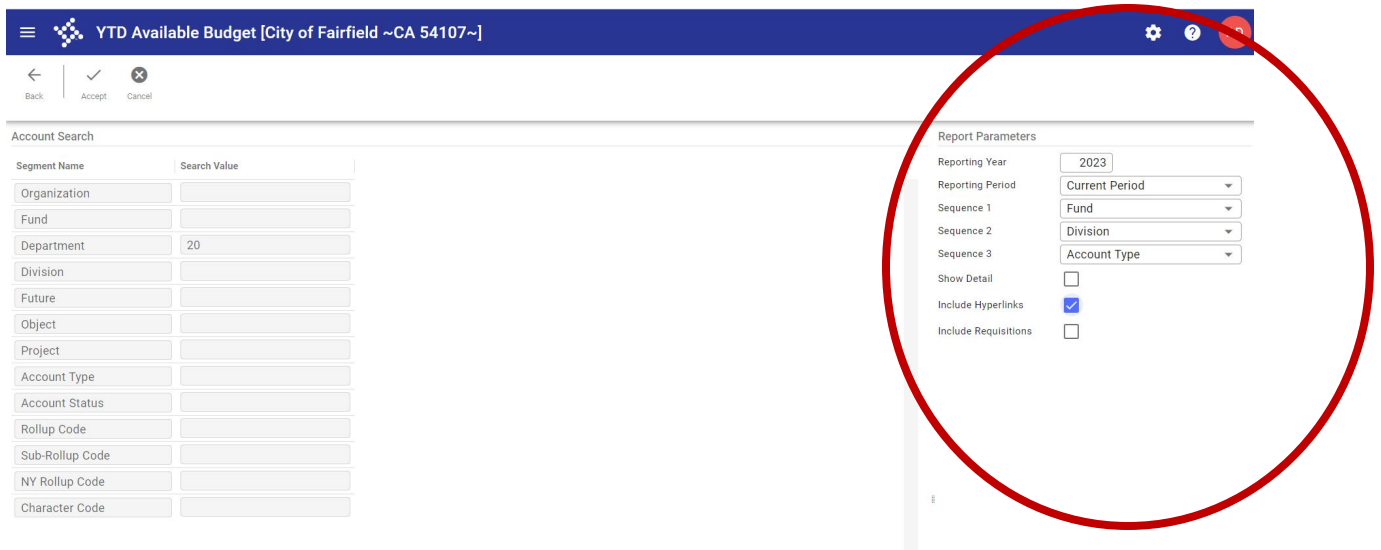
YTD Available Budget [City of Fairfield ~CA 54107~]

Back Accept Cancel

Account Search

| Segment Name | Search Value |
|---|---|
| Organization | |
| Fund | |
| Department | 20 |
| Division | |
| Future | |
| Object | |
| Project | |
| Account Type | |
| Account Status | |
| Rollup Code | |
| Sub-Rollup Code | |
| NY Rollup Code | |
| Character Code | |

Report Parameters

Reporting Year 2023
Reporting Period Current Period
Sequence 1 Fund
Sequence 2 Division
Sequence 3 Account Type
Show Detail
Include Hyperlinks
Include Requisitions